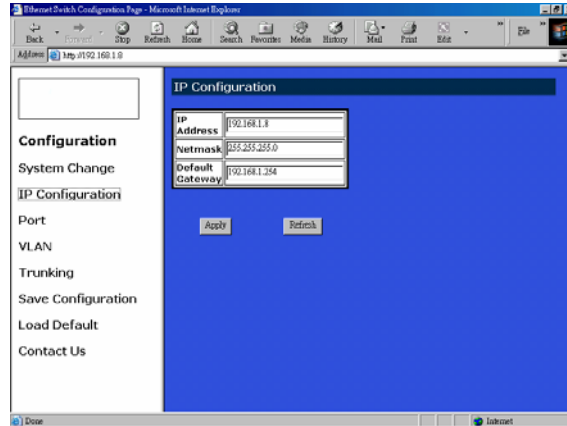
Ethernet Switch Configuration Page - Microsoft Internet Explorer

Back Forward Stop Refresh Home Search Favorites Media History Mail Print Edit File

Address http://192.168.1.8

IP Configuration

| IP Address | 192.168.1.8 |
|---|---|
| Netmask | 255.255.255.0 |
| Default Gateway | 192.168.1.254 |

Apply Refresh

Configuration
System Change
IP Configuration
Port
VLAN
Trunking
Save Configuration
Load Default
Contact Us

Done
Internet